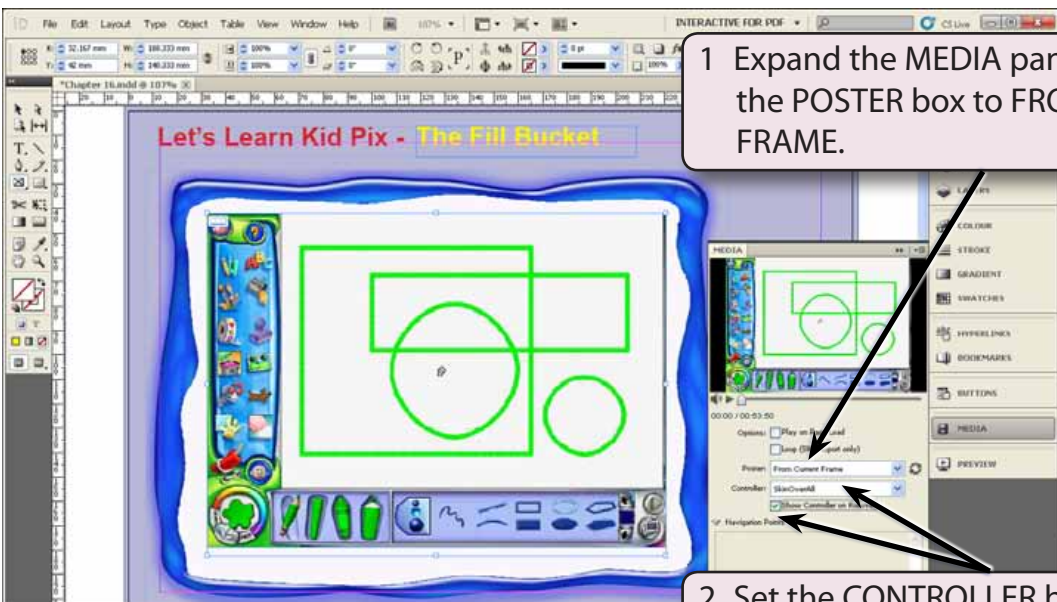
File Edit Layout Type Object Table View Window Help 107% INTERACTIVE FOR PDF CS Live

X: 32.167 mm W: 188.333 mm
Y: 42 mm H: 140.333 mm
100% 100% 0° 0° 0 pt 100%

*Chapter 16.indd @ 107%

Let's Learn Kid Pix - The Fill Bucket

1 Expand the MEDIA par the POSTER box to FRO FRAME.

LAYERS
COLOUR
STROKE
GRADIENT
SWATCHES
HYPERLINKS
BOOKMARKS
BUTTONS
MEDIA
PREVIEW

MEDIA
00:00 / 00:53:50
Options: Play on Page Load
Loop (SWF export only)
Poster: From Current Frame
Controller: SkinOverAll
Show Controller on Rollover
Navigation Points

2 Set the CONTROLLER b